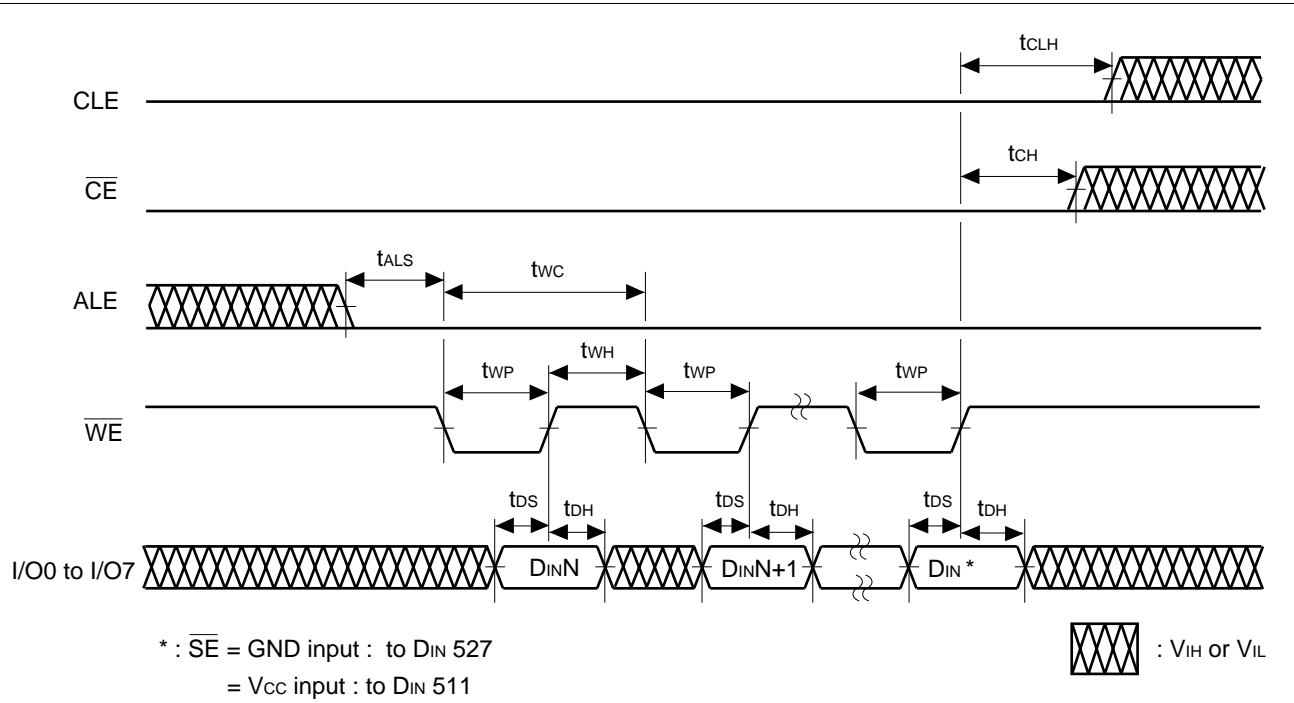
$t_{CLH}$

CLE

$t_{CH}$

$\overline{CE}$

$t_{ALS}$

$t_{WC}$

ALE

$t_{WP}$

$t_{WH}$

$t_{WP}$

$t_{WP}$

$\overline{WE}$

$t_{DS}$

$t_{DH}$

$t_{DS}$

$t_{DH}$

$t_{DS}$

$t_{DH}$

I/O0 to I/O7

$D_{IN}N$

$D_{IN}N+1$

$D_{IN}$ *

* : $\overline{SE}$ = GND input : to $D_{IN}$ 527

= $V_{CC}$ input : to $D_{IN}$ 511

: $V_{IH}$ or $V_{IL}$